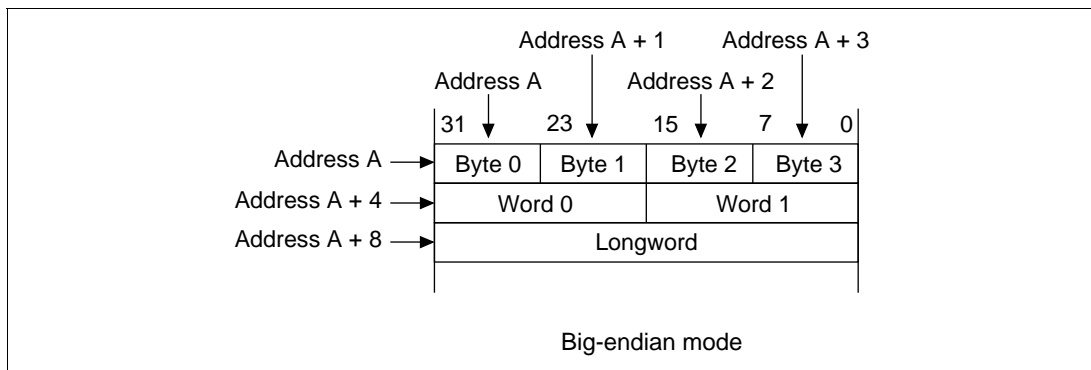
Address A + 1

Address A + 3

Address A

Address A + 2

| 31 | 23 | 15 | 7 0 |
|---|---|---|---|

Address A → 

| Byte 0 | Byte 1 | Byte 2 | Byte 3 |
|---|---|---|---|

Address A + 4 → Word 0 | Word 1

Address A + 8 → Longword

Big-endian mode